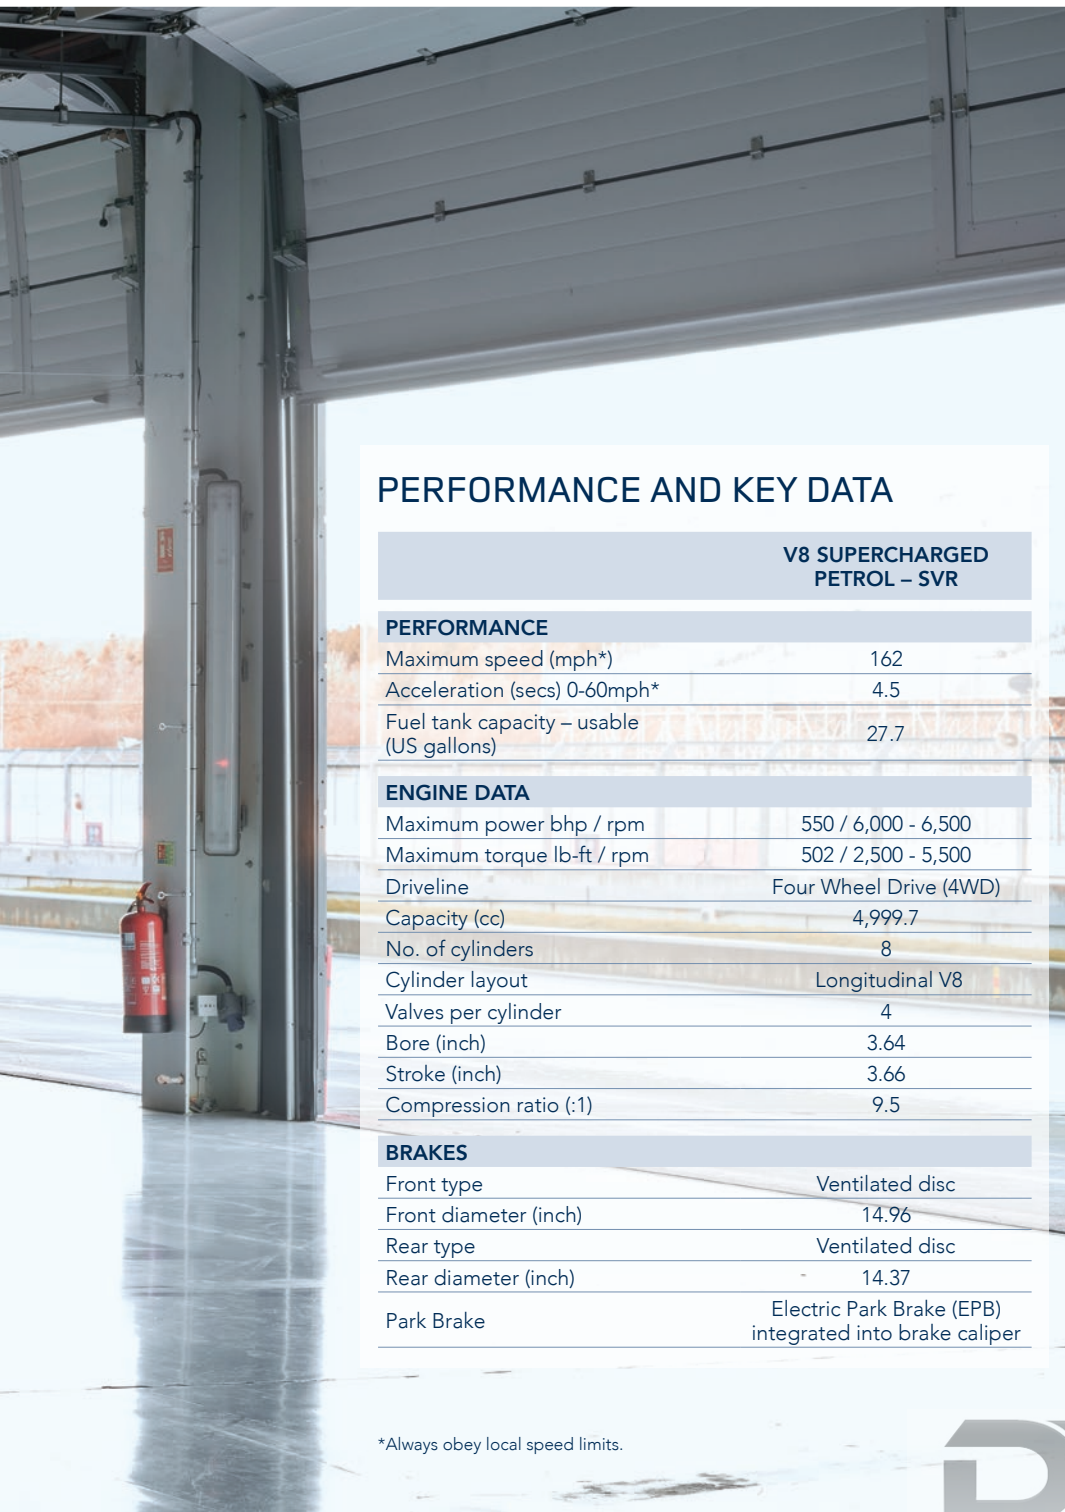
PERFORMANCE AND KEY DATA

| | V8 SUPERCHARGED PETROL – SVR |
|---|---|
| **PERFORMANCE** | |
| Maximum speed (mph*) | 162 |
| Acceleration (secs) 0-60mph* | 4.5 |
| Fuel tank capacity – usable (US gallons) | 27.7 |
| **ENGINE DATA** | |
| Maximum power bhp / rpm | 550 / 6,000 - 6,500 |
| Maximum torque lb-ft / rpm | 502 / 2,500 - 5,500 |
| Driveline | Four Wheel Drive (4WD) |
| Capacity (cc) | 4,999.7 |
| No. of cylinders | 8 |
| Cylinder layout | Longitudinal V8 |
| Valves per cylinder | 4 |
| Bore (inch) | 3.64 |
| Stroke (inch) | 3.66 |
| Compression ratio (:1) | 9.5 |
| **BRAKES** | |
| Front type | Ventilated disc |
| Front diameter (inch) | 14.96 |
| Rear type | Ventilated disc |
| Rear diameter (inch) | 14.37 |
| Park Brake | Electric Park Brake (EPB) integrated into brake caliper |

*Always obey local speed limits.